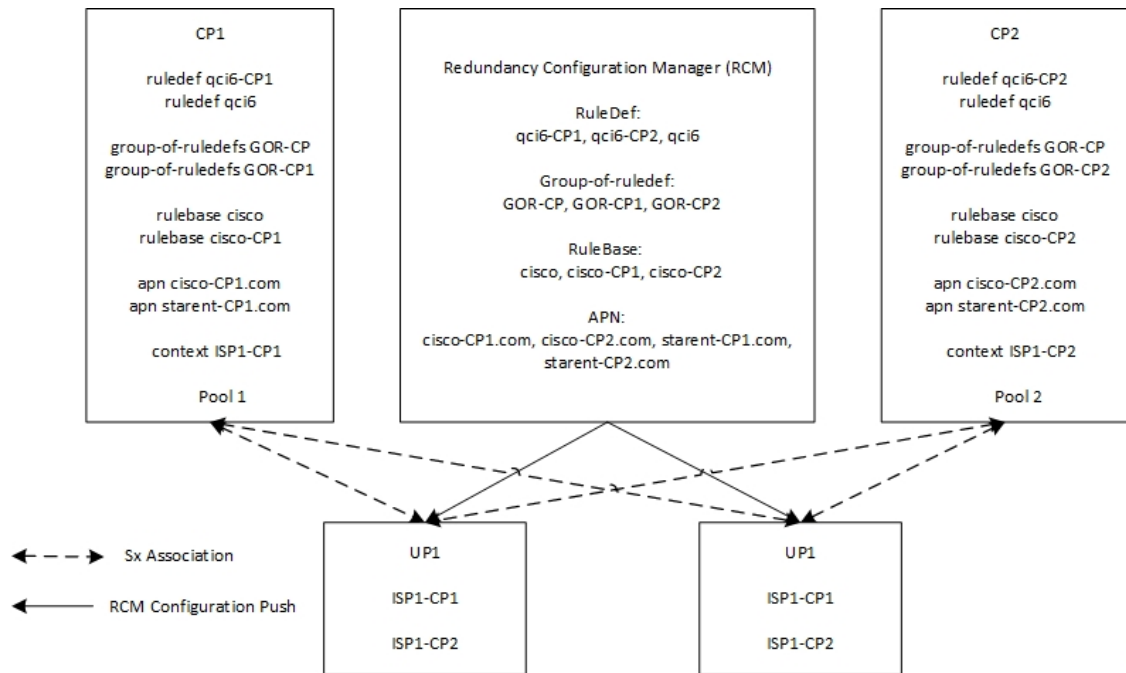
CP1

ruledef qci6-CP1
ruledef qci6

group-of-ruledefs GOR-CP
group-of-ruledefs GOR-CP1

rulebase cisco
rulebase cisco-CP1

apn cisco-CP1.com
apn starent-CP1.com

context ISP1-CP1

Pool 1

Redundancy Configuration Manager (RCM)

RuleDef:
qci6-CP1, qci6-CP2, qci6

Group-of-ruledef:
GOR-CP, GOR-CP1, GOR-CP2

RuleBase:
cisco, cisco-CP1, cisco-CP2

APN:
cisco-CP1.com, cisco-CP2.com, starent-CP1.com, starent-CP2.com

CP2

ruledef qci6-CP2
ruledef qci6

group-of-ruledefs GOR-CP
group-of-ruledefs GOR-CP2

rulebase cisco
rulebase cisco-CP2

apn cisco-CP2.com
apn starent-CP2.com

context ISP1-CP2

Pool 2

Sx Association

RCM Configuration Push

UP1

ISP1-CP1

ISP1-CP2

UP1

ISP1-CP1

ISP1-CP2